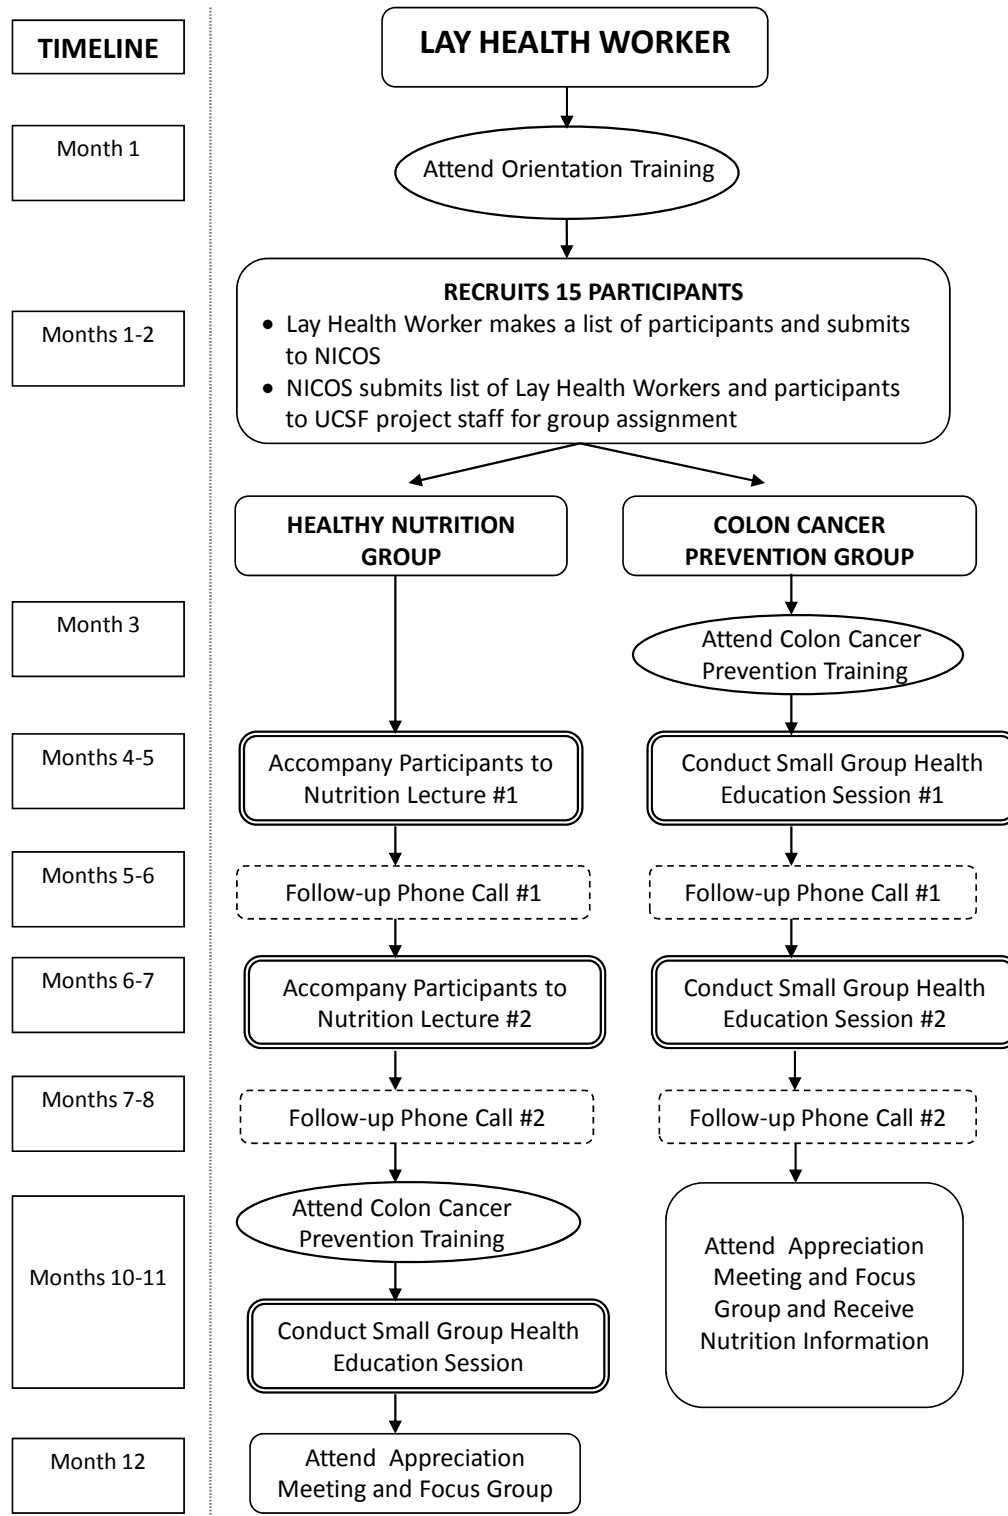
TIMELINE

LAY HEALTH WORKER

Month 1

Attend Orientation Training

Months 1-2

RECRUITS 15 PARTICIPANTS

- Lay Health Worker makes a list of participants and submits to NICOS
- NICOS submits list of Lay Health Workers and participants to UCSF project staff for group assignment

HEALTHY NUTRITION GROUP

COLON CANCER PREVENTION GROUP

Month 3

Attend Colon Cancer Prevention Training

Months 4-5

Accompany Participants to Nutrition Lecture #1

Conduct Small Group Health Education Session #1

Months 5-6

Follow-up Phone Call #1

Follow-up Phone Call #1

Months 6-7

Accompany Participants to Nutrition Lecture #2

Conduct Small Group Health Education Session #2

Months 7-8

Follow-up Phone Call #2

Follow-up Phone Call #2

Months 10-11

Attend Colon Cancer Prevention Training

Conduct Small Group Health Education Session

Attend Appreciation Meeting and Focus Group and Receive Nutrition Information

Month 12

Attend Appreciation Meeting and Focus Group